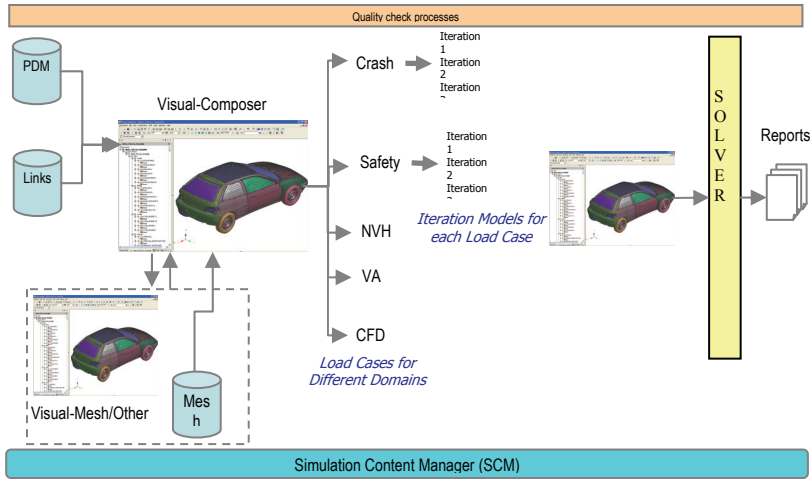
Quality check processes

PDM

Links

Visual-Composer

Crash

Iteration 1
Iteration 2
Iteration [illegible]

Safety

Iteration 1
Iteration 2
Iteration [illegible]

NVH

VA

CFD

Load Cases for Different Domains

Iteration Models for each Load Case

S O L V E R

Reports

Visual-Mesh/Other

Mes h

Simulation Content Manager (SCM)